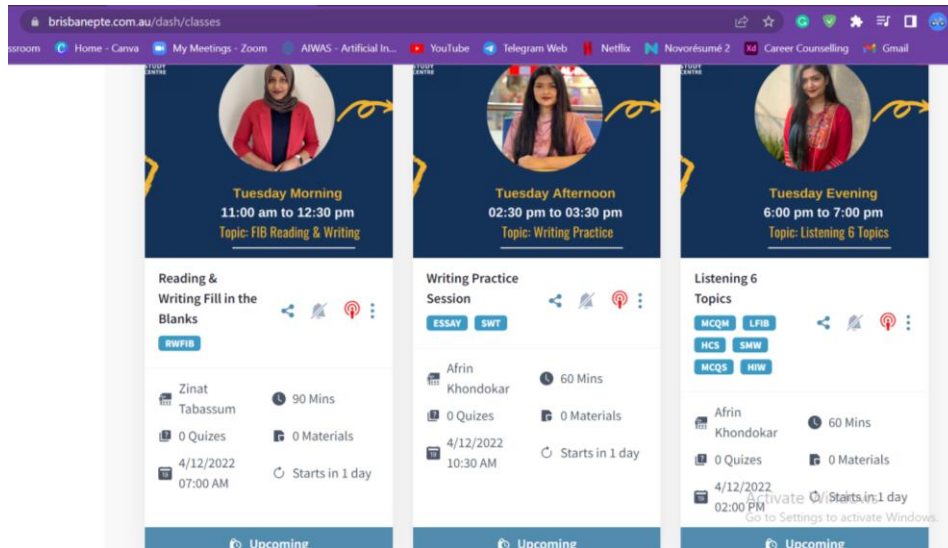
brisbanepte.com.au/dash/classes

ssroom Home - Canva My Meetings - Zoom AIWAS - Artificial In... YouTube Telegram Web Netflix Novorésumé 2 Career Counselling Gmail

STUDY CENTRE

Tuesday Morning
11:00 am to 12:30 pm
Topic: FIB Reading & Writing

Reading & Writing Fill in the Blanks

RWFIB

Zinat Tabassum
90 Mins
0 Quizes
0 Materials
4/12/2022 07:00 AM
Starts in 1 day

Upcoming

STUDY CENTRE

Tuesday Afternoon
02:30 pm to 03:30 pm
Topic: Writing Practice

Writing Practice Session

ESSAY SWT

Afrin Khondokar
60 Mins
0 Quizes
0 Materials
4/12/2022 10:30 AM
Starts in 1 day

Upcoming

STUDY CENTRE

Tuesday Evening
6:00 pm to 7:00 pm
Topic: Listening 6 Topics

Listening 6 Topics

MCQM LFIB HCS SMW MCQS HIW

Afrin Khondokar
60 Mins
0 Quizes
0 Materials
4/12/2022 02:00 PM
Starts in 1 day

Activate Windows
Go to Settings to activate Windows.

Upcoming